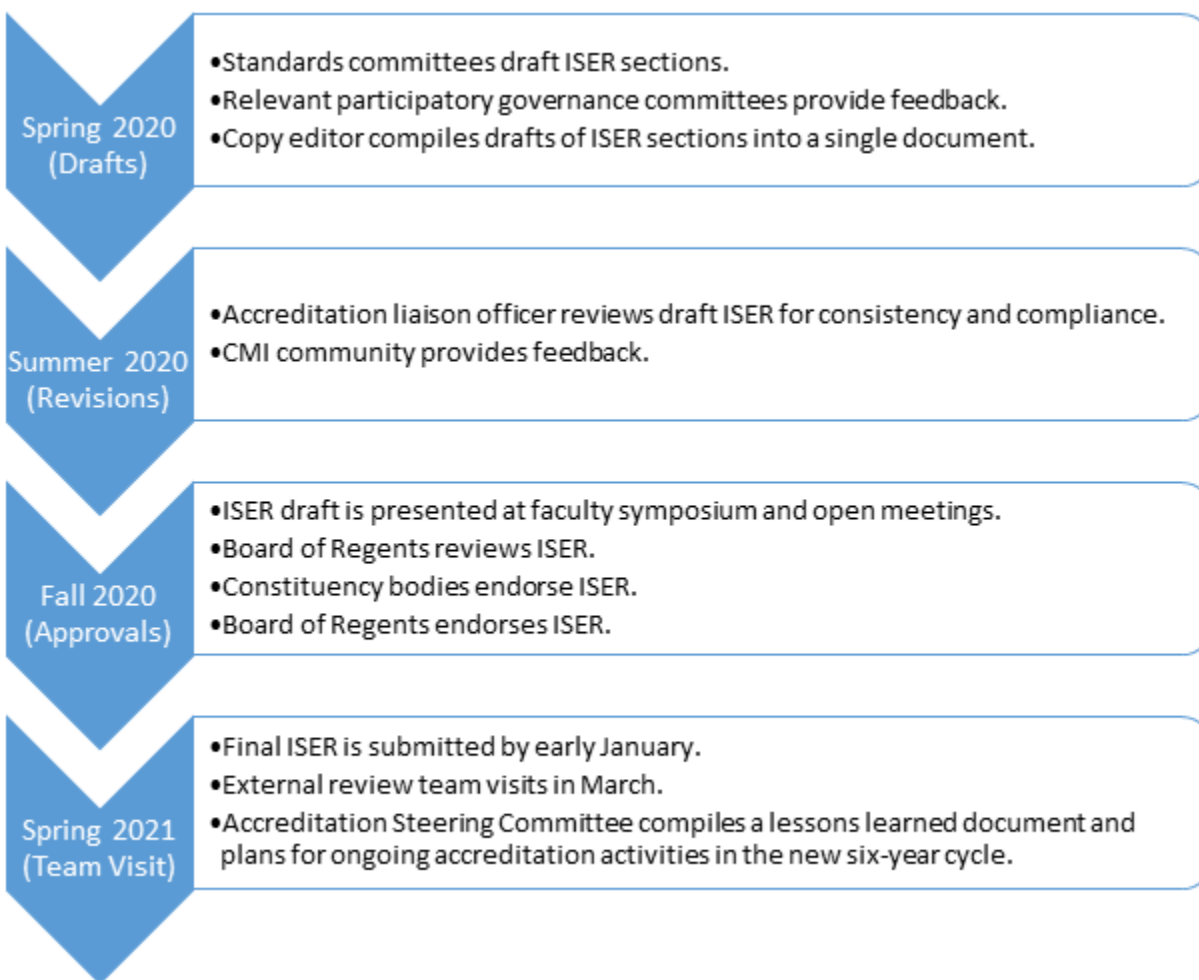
Spring 2020 (Drafts)

•Standards committees draft ISER sections.
•Relevant participatory governance committees provide feedback.
•Copy editor compiles drafts of ISER sections into a single document.

Summer 2020 (Revisions)

•Accreditation liaison officer reviews draft ISER for consistency and compliance.
•CMI community provides feedback.

Fall 2020 (Approvals)

•ISER draft is presented at faculty symposium and open meetings.
•Board of Regents reviews ISER.
•Constituency bodies endorse ISER.
•Board of Regents endorses ISER.

Spring 2021 (Team Visit)

•Final ISER is submitted by early January.
•External review team visits in March.
•Accreditation Steering Committee compiles a lessons learned document and plans for ongoing accreditation activities in the new six-year cycle.